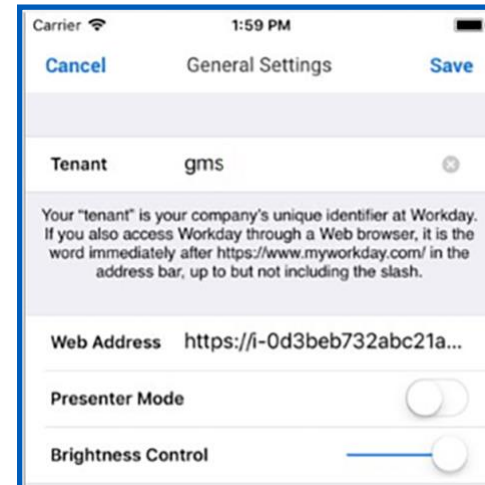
Carrier 1:59 PM

Cancel General Settings Save

Tenant gms

Your "tenant" is your company's unique identifier at Workday. If you also access Workday through a Web browser, it is the word immediately after https://www.myworkday.com/ in the address bar, up to but not including the slash.

Web Address https://i-0d3beb732abc21a...

Presenter Mode

Brightness Control